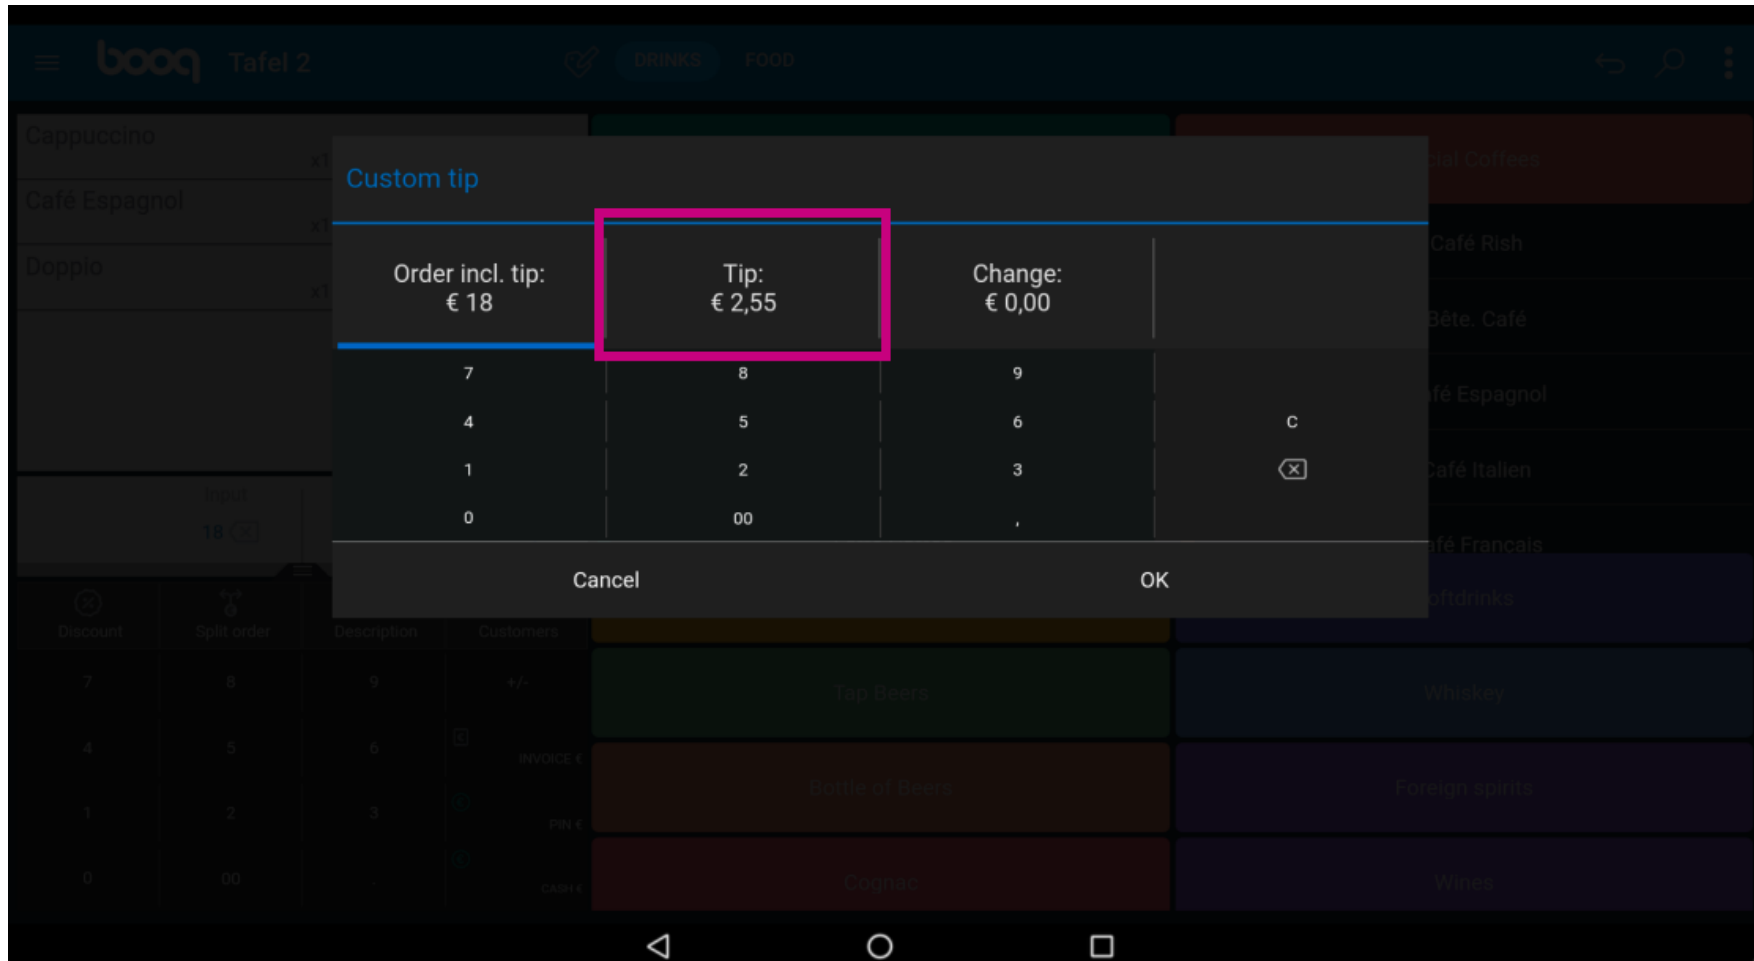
booq Tafel 2

DRINKS FOOD

Cappuccino x1

Café Espagnol x1

Doppio x1

Input

18

Discount Split order Description Customers

7 8 9 +/-

4 5 6 INVOICE €

1 2 3 PIN €

0 00 . CASH €

cial Coffees

Café Rish

Bête. Café

fé Espagnol

Café Italien

fé Français

oftdrinks

Tap Beers

Whiskey

Bottle of Beers

Foreign spirits

Cognac

Wines

Custom tip

Order incl. tip:
€ 18

Tip:
€ 2,55

Change:
€ 0,00

| 7 | 8 | 9 | |
|---|---|---|---|
| 4 | 5 | 6 | C |
| 1 | 2 | 3 | |
| 0 | 00 | , | |

Cancel

OK